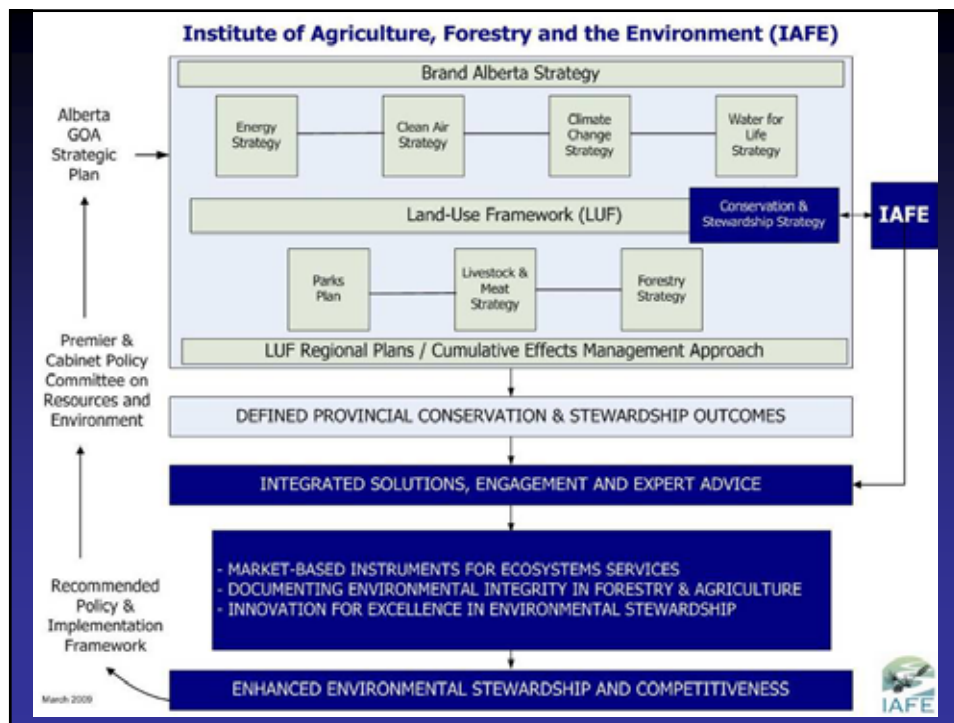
Institute of Agriculture, Forestry and the Environment (IAFE)

Brand Alberta Strategy

Energy Strategy

Clean Air Strategy

Climate Change Strategy

Water for Life Strategy

Alberta GOA Strategic Plan

Land-Use Framework (LUF)

Conservation & Stewardship Strategy

IAFE

Parks Plan

Livestock & Meat Strategy

Forestry Strategy

LUF Regional Plans / Cumulative Effects Management Approach

Premier & Cabinet Policy Committee on Resources and Environment

DEFINED PROVINCIAL CONSERVATION & STEWARDSHIP OUTCOMES

INTEGRATED SOLUTIONS, ENGAGEMENT AND EXPERT ADVICE

- MARKET-BASED INSTRUMENTS FOR ECOSYSTEMS SERVICES
- DOCUMENTING ENVIRONMENTAL INTEGRITY IN FORESTRY & AGRICULTURE
- INNOVATION FOR EXCELLENCE IN ENVIRONMENTAL STEWARDSHIP

Recommended Policy & Implementation Framework

March 2009

ENHANCED ENVIRONMENTAL STEWARDSHIP AND COMPETITIVENESS

IAFE